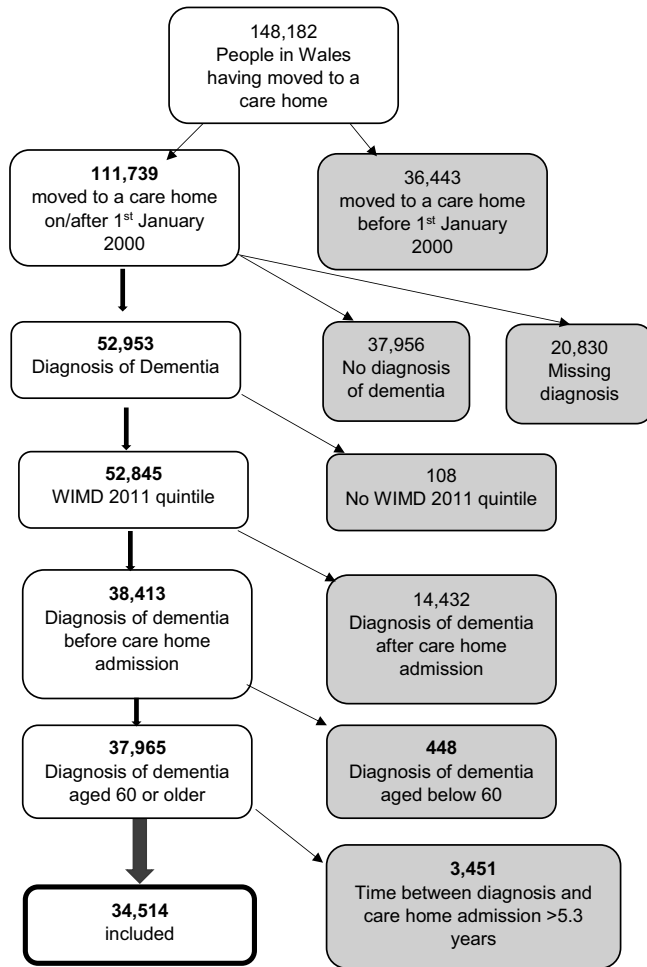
148,182
People in Wales having moved to a care home

111,739
moved to a care home on/after 1$^{st}$ January 2000

36,443
moved to a care home before 1$^{st}$ January 2000

52,953
Diagnosis of Dementia

37,956
No diagnosis of dementia

20,830
Missing diagnosis

52,845
WIMD 2011 quintile

108
No WIMD 2011 quintile

38,413
Diagnosis of dementia before care home admission

14,432
Diagnosis of dementia after care home admission

37,965
Diagnosis of dementia aged 60 or older

448
Diagnosis of dementia aged below 60

34,514
included

3,451
Time between diagnosis and care home admission >5.3 years